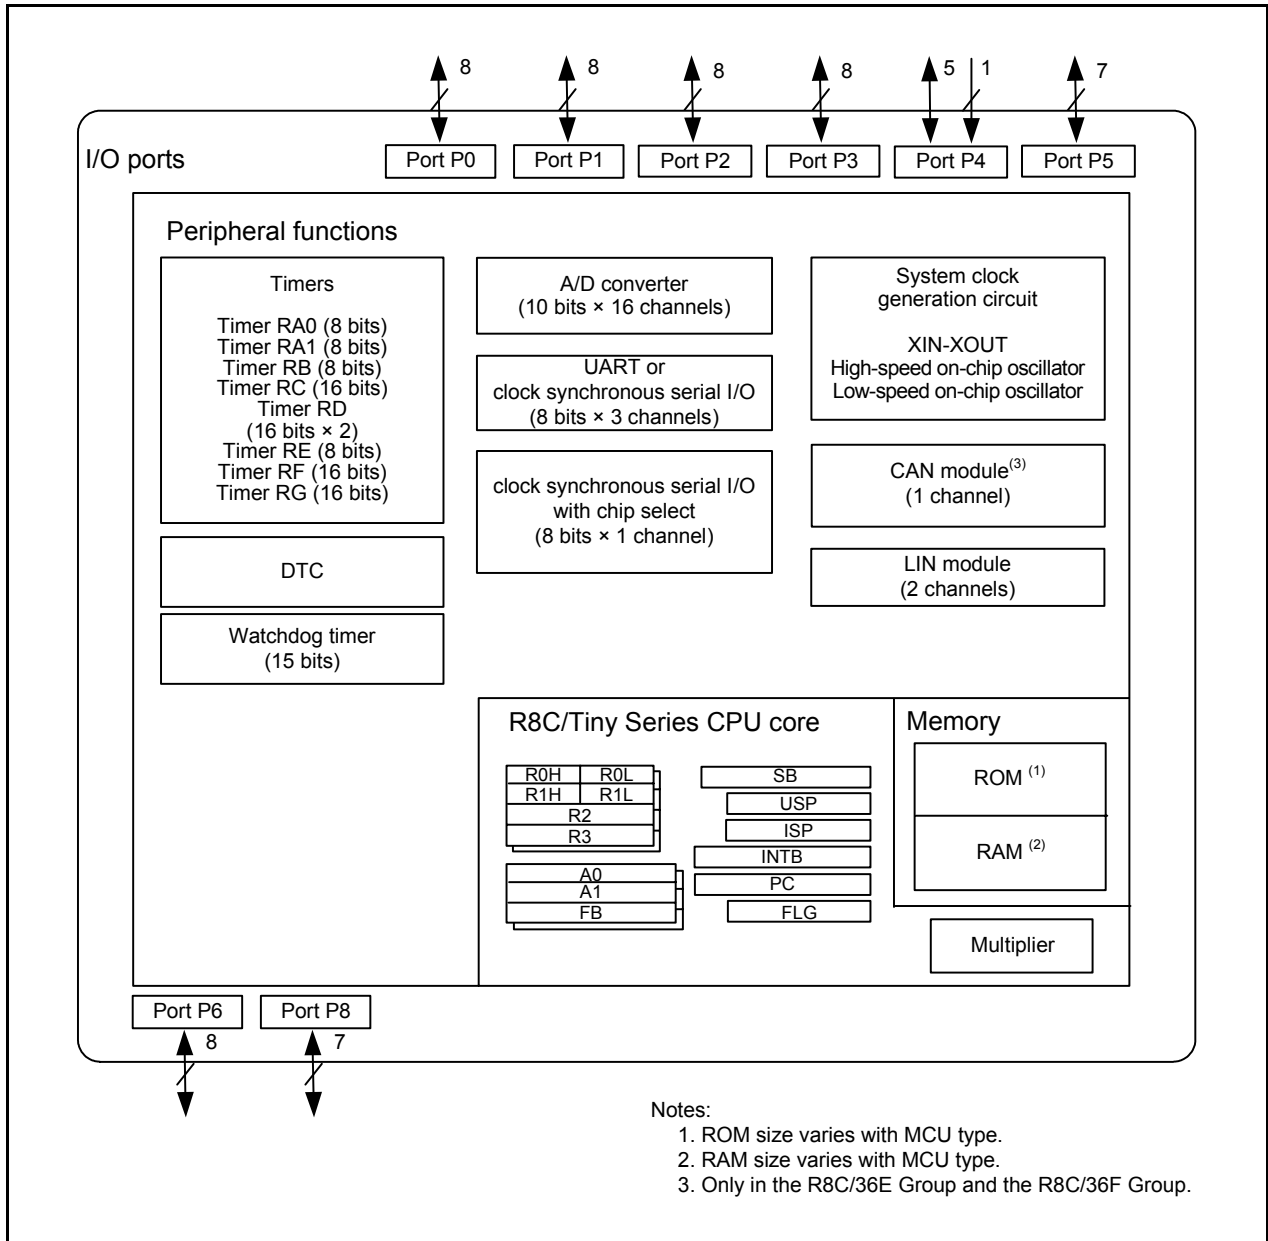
8 8 8 8 5 1 7

I/O ports

Port P0 Port P1 Port P2 Port P3 Port P4 Port P5

Peripheral functions

Timers

Timer RA0 (8 bits)
Timer RA1 (8 bits)
Timer RB (8 bits)
Timer RC (16 bits)
Timer RD
(16 bits × 2)
Timer RE (8 bits)
Timer RF (16 bits)
Timer RG (16 bits)

A/D converter
(10 bits × 16 channels)

UART or
clock synchronous serial I/O
(8 bits × 3 channels)

clock synchronous serial I/O
with chip select
(8 bits × 1 channel)

System clock
generation circuit

XIN-XOUT
High-speed on-chip oscillator
Low-speed on-chip oscillator

CAN module$^{(3)}$
(1 channel)

LIN module
(2 channels)

DTC

Watchdog timer
(15 bits)

R8C/Tiny Series CPU core

R0H R0L
R1H R1L
R2
R3

A0
A1
FB

SB
USP
ISP
INTB
PC
FLG

Memory

ROM $^{(1)}$

RAM $^{(2)}$

Multiplier

Port P6 Port P8

8 7

Notes:
1. ROM size varies with MCU type.
2. RAM size varies with MCU type.
3. Only in the R8C/36E Group and the R8C/36F Group.